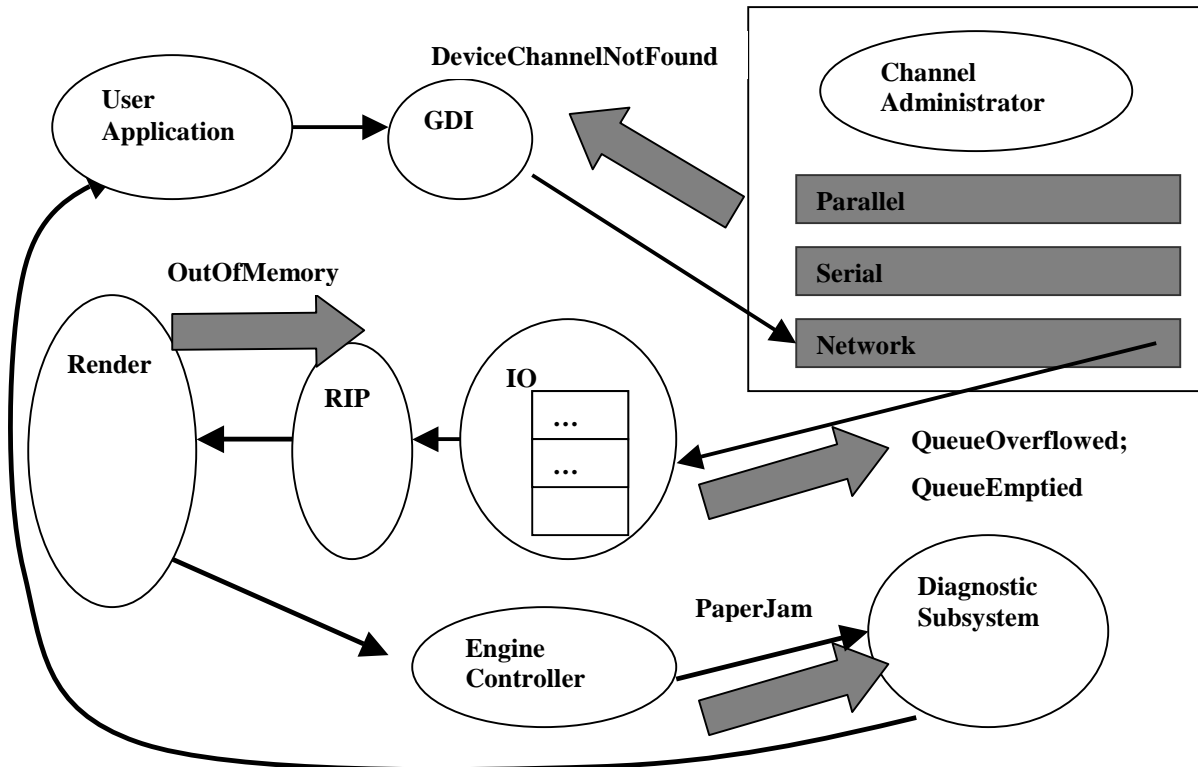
DeviceChannelNotFound

User Application

GDI

Channel Administrator

Parallel

Serial

Network

OutOfMemory

Render

RIP

IO

…

…

QueueOverflowed;

QueueEmptied

PaperJam

Diagnostic Subsystem

Engine Controller